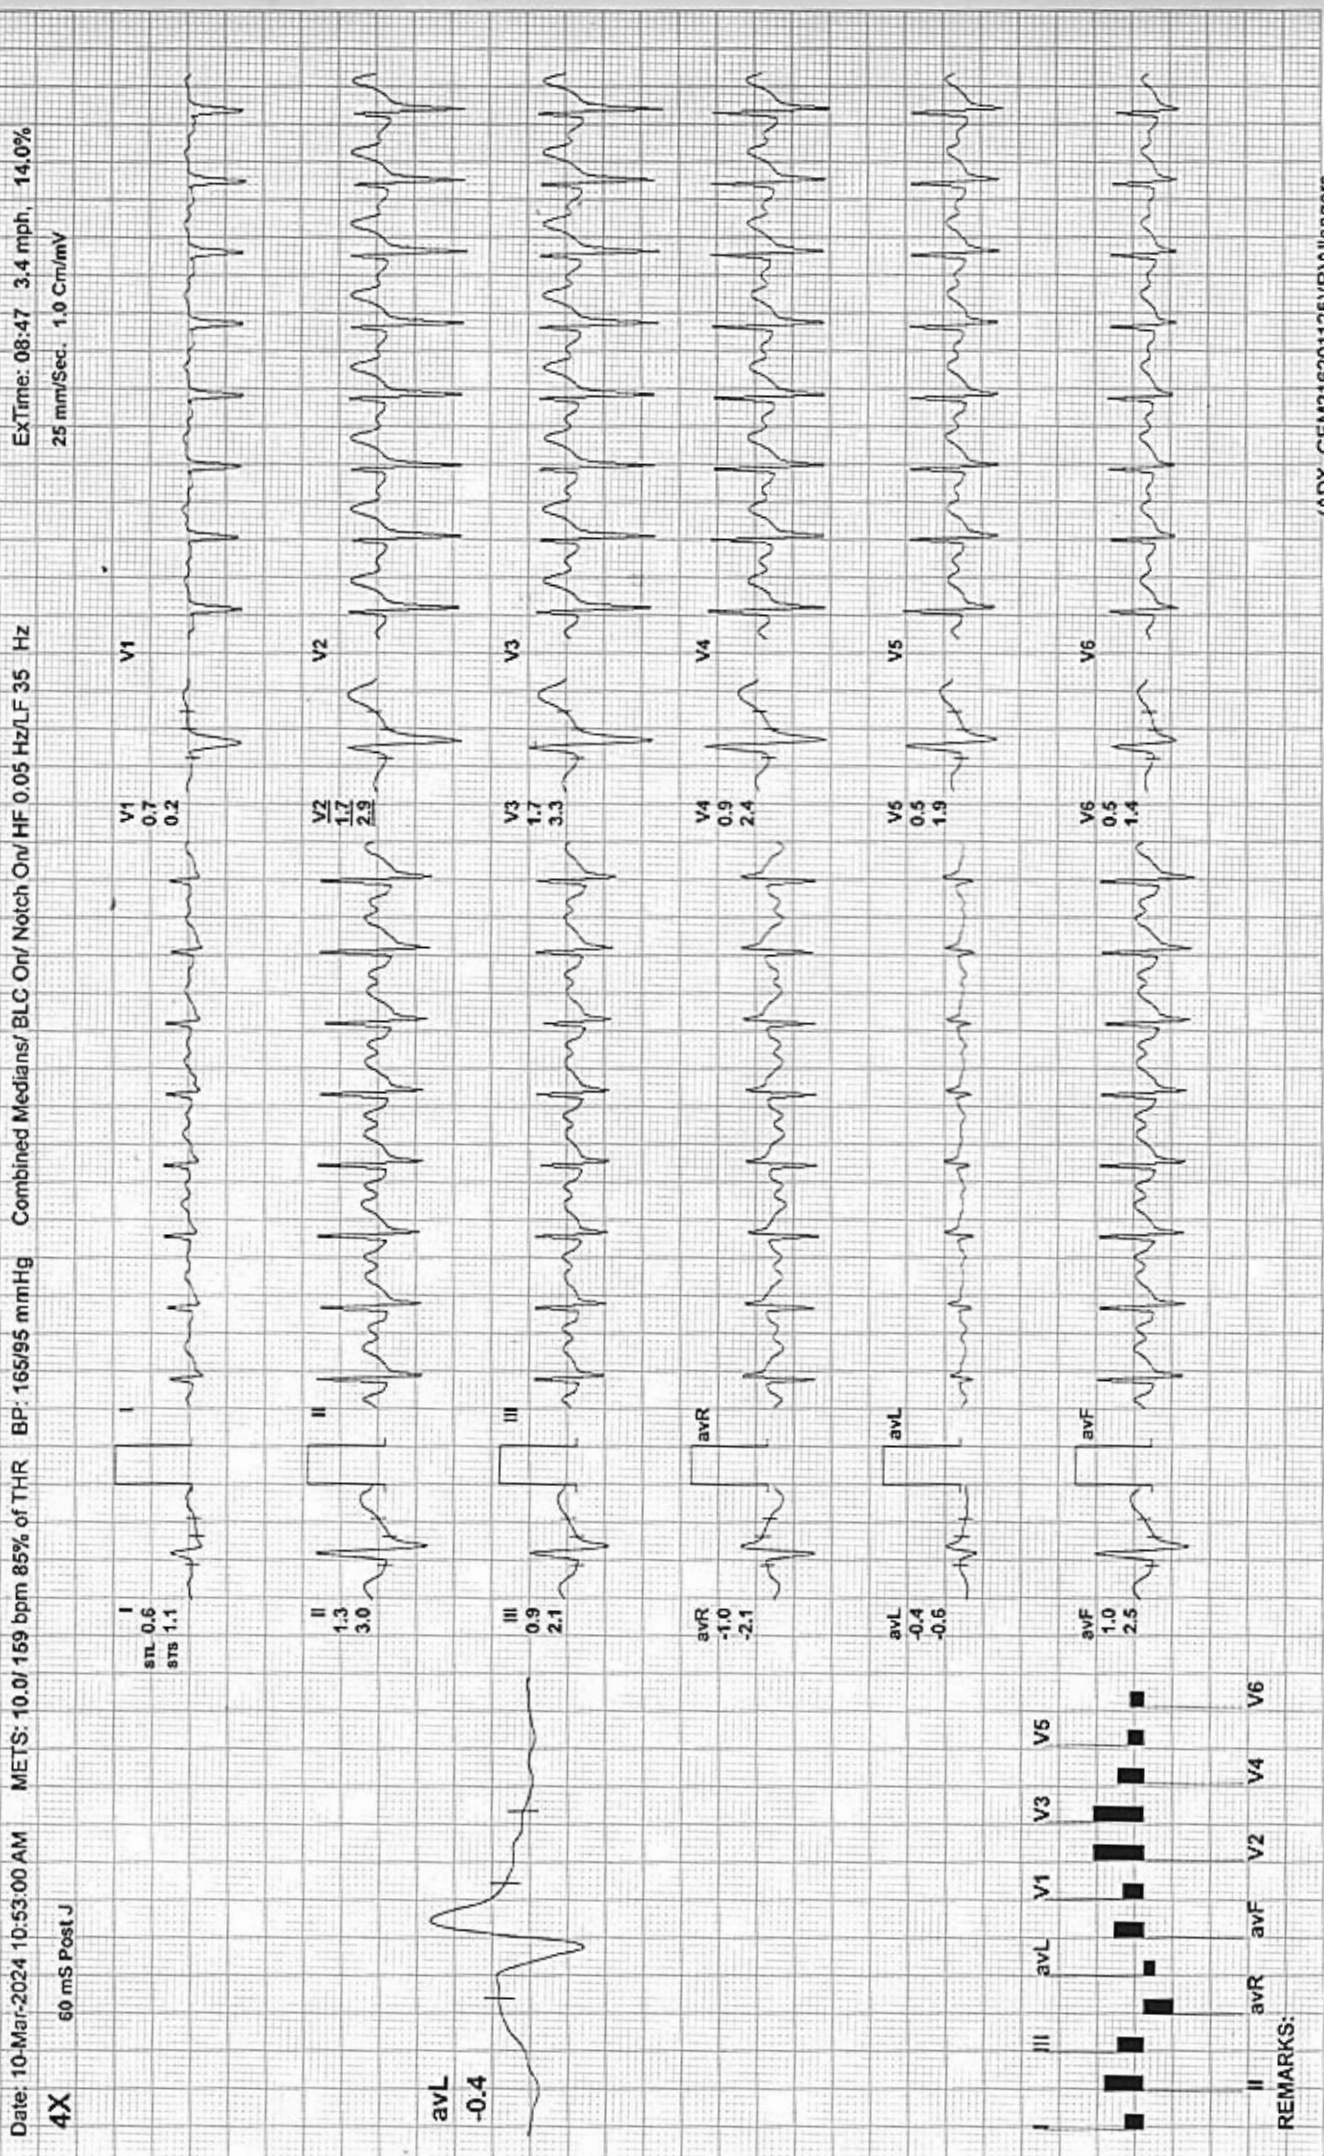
Date: 10-Mar-2024 10:53:00 AM METS: 10.0/ 159 bpm 85% of THR BP: 165/95 mmHg Combined Medians/ BLC On/ Notch On/ HF 0.05 Hz/LF 35 Hz ExTime: 08:47 3.4 mph, 14.0%

4X 60 mS Post J 25 mm/Sec. 1.0 Cm/mV

avL
-0.4

I
STL 0.6
STS 1.1

I

V1
0.7
0.2

V1

II
1.3
3.0

II

V2
1.7
2.9

V2

III
0.9
2.1

III

V3
1.7
3.3

V3

avR
-1.0
-2.1

avR

V4
0.9
2.4

V4

avL
-0.4
-0.6

avL

V5
0.5
1.9

V5

avF
1.0
2.5

avF

V6
0.5
1.4

V6

I III avL V1 V3 V5
II avR avF V2 V4 V6

REMARKS:

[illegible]